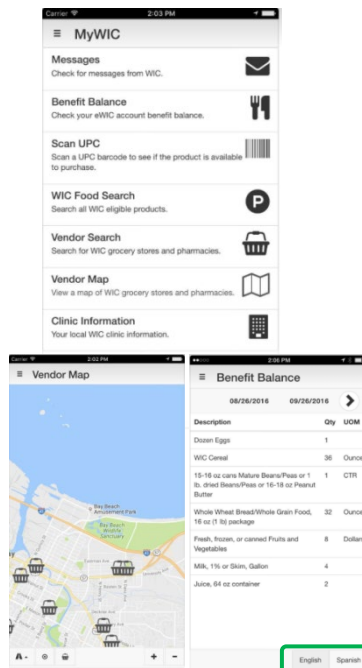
Carrier 2:03 PM

≡ MyWIC

Messages
Check for messages from WIC.

Benefit Balance
Check your eWIC account benefit balance.

Scan UPC
Scan a UPC barcode to see if the product is available to purchase.

WIC Food Search
Search all WIC eligible products.

Vendor Search
Search for WIC grocery stores and pharmacies.

Vendor Map
View a map of WIC grocery stores and pharmacies.

Clinic Information
Your local WIC clinic information.

Carrier 2:02 PM

≡ Vendor Map

Bay Beach Amusement Park

Bay Beach Wildlife Sanctuary

A ◎ + −

2:06 PM

≡ Benefit Balance

08/26/2016 09/26/2016

| Description | Qty | UOM |
|---|---|---|
| Dozen Eggs | 1 | |
| WIC Cereal | 36 | Ounce |
| 15-16 oz cans Mature Beans/Peas or 1 lb. dried Beans/Peas or 16-18 oz Peanut Butter | 1 | CTR |
| Whole Wheat Bread/Whole Grain Food, 16 oz (1 lb) package | 32 | Ounce |
| Fresh, frozen, or canned Fruits and Vegetables | 8 | Dollar |
| Milk, 1% or Skim, Gallon | 4 | |
| Juice, 64 oz container | 2 | |

English Spanish